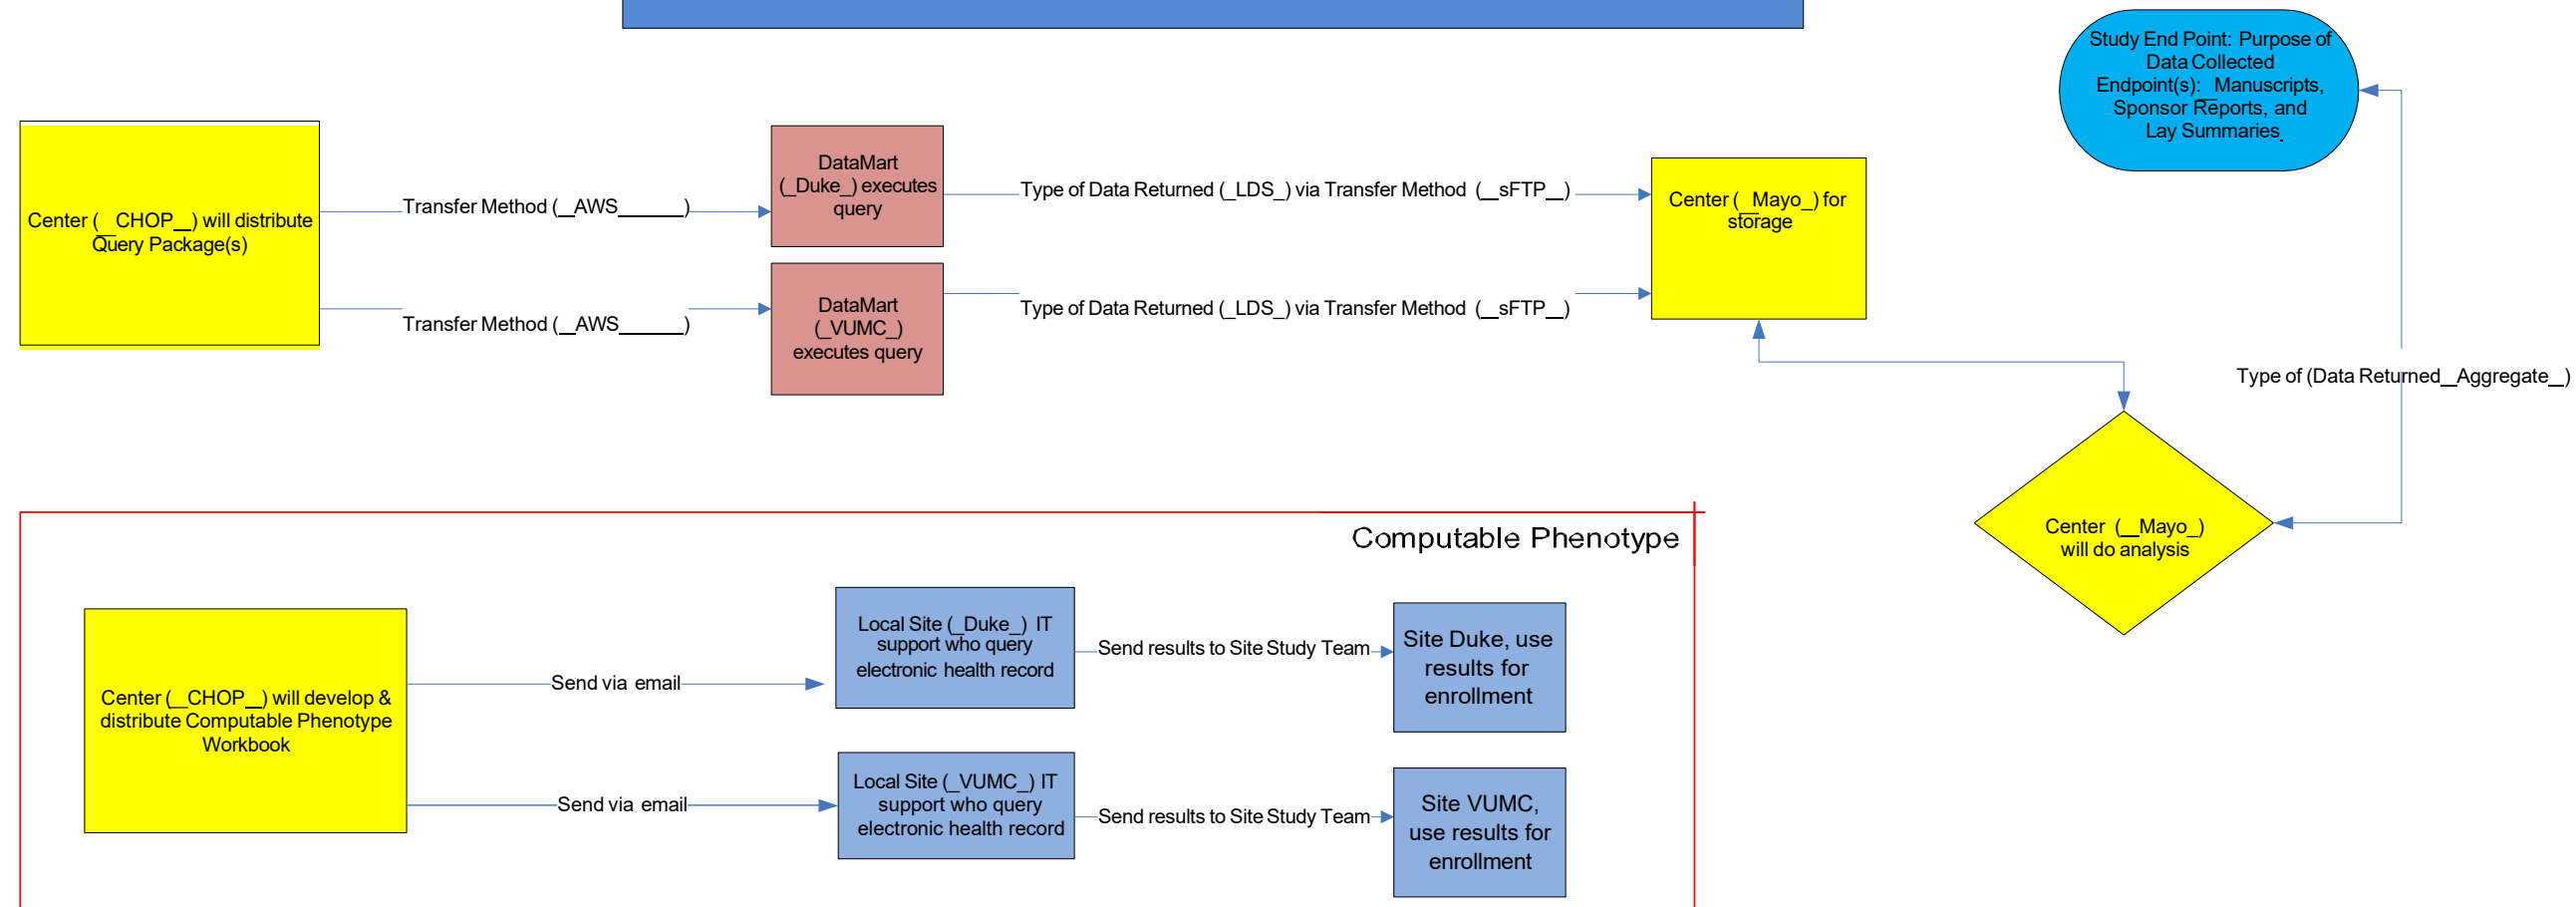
Study End Point: Purpose of Data Collected Endpoint(s): Manuscripts, Sponsor Reports, and Lay Summaries

Center ( CHOP__) will distribute Query Package(s)

Transfer Method (_AWS______)

DataMart (_Duke_) executes query

Type of Data Returned (_LDS_) via Transfer Method (_sFTP_)

Center (_Mayo_) for storage

Transfer Method (_AWS______)

DataMart (_VUMC_) executes query

Type of Data Returned (_LDS_) via Transfer Method (_sFTP_)

Type of (Data Returned__Aggregate__)

Center (__Mayo_) will do analysis

Computable Phenotype

Center (__CHOP__) will develop & distribute Computable Phenotype Workbook

Send via email

Local Site (_Duke_) IT support who query electronic health record

Send results to Site Study Team

Site Duke, use results for enrollment

Send via email

Local Site (_VUMC_) IT support who query electronic health record

Send results to Site Study Team

Site VUMC, use results for enrollment